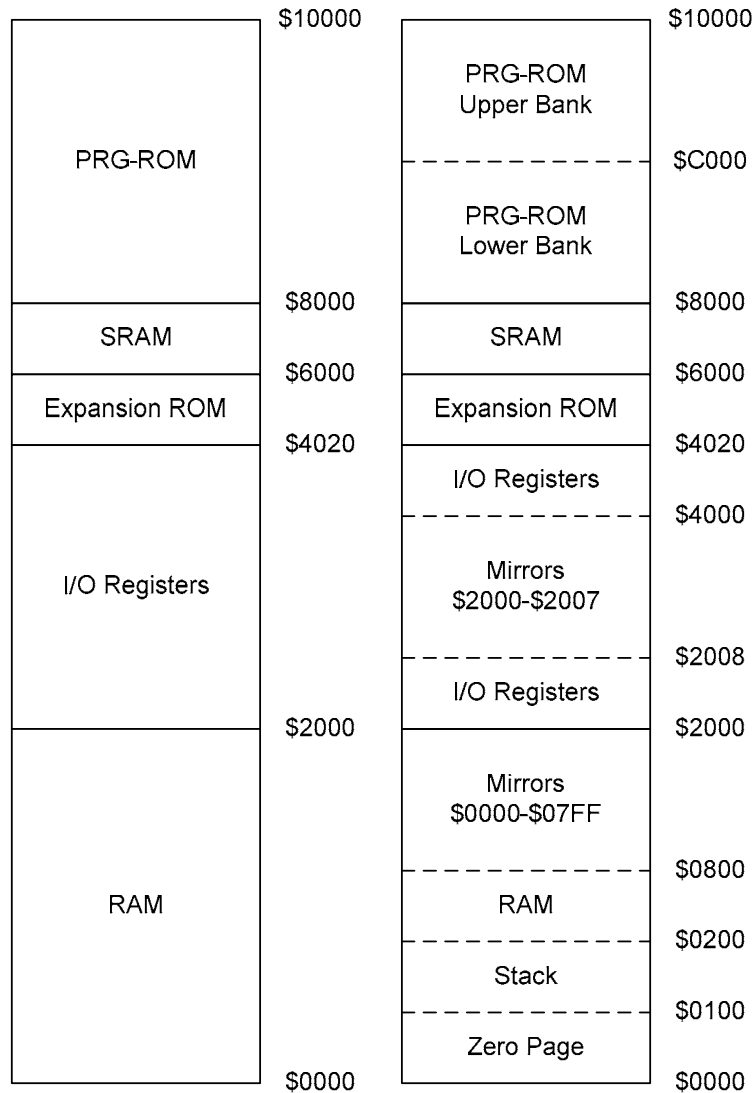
PRG-ROM

SRAM

Expansion ROM

I/O Registers

RAM

\$10000

\$8000

\$6000

\$4020

\$2000

\$0000

PRG-ROM
Upper Bank

PRG-ROM
Lower Bank

SRAM

Expansion ROM

I/O Registers

Mirrors
\$2000-\$2007

I/O Registers

Mirrors
\$0000-\$07FF

RAM

Stack

Zero Page

\$10000

\$C000

\$8000

\$6000

\$4020

\$4000

\$2008

\$2000

\$0800

\$0200

\$0100

\$0000